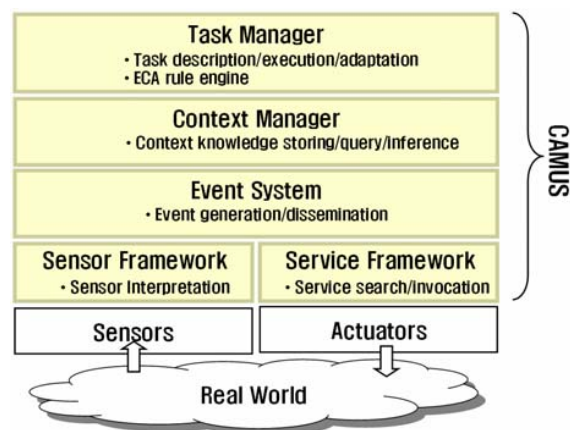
Task Manager
• Task description/execution/adaptation
• ECA rule engine

Context Manager
• Context knowledge storing/query/inference

Event System
• Event generation/dissemination

Sensor Framework
• Sensor interpretation

Service Framework
• Service search/invocation

CAMUS

Sensors

Actuators

Real World